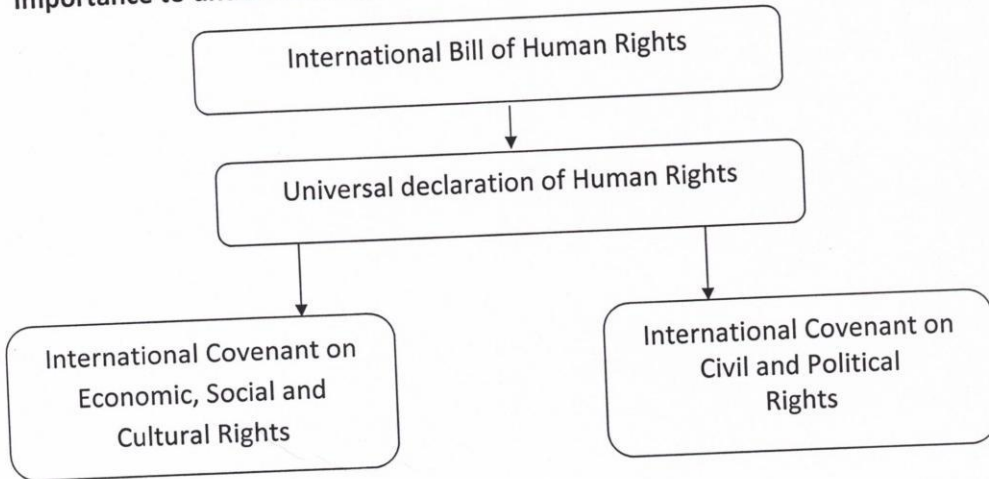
Importance to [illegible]

International Bill of Human Rights

Universal declaration of Human Rights

International Covenant on Economic, Social and Cultural Rights

International Covenant on Civil and Political Rights